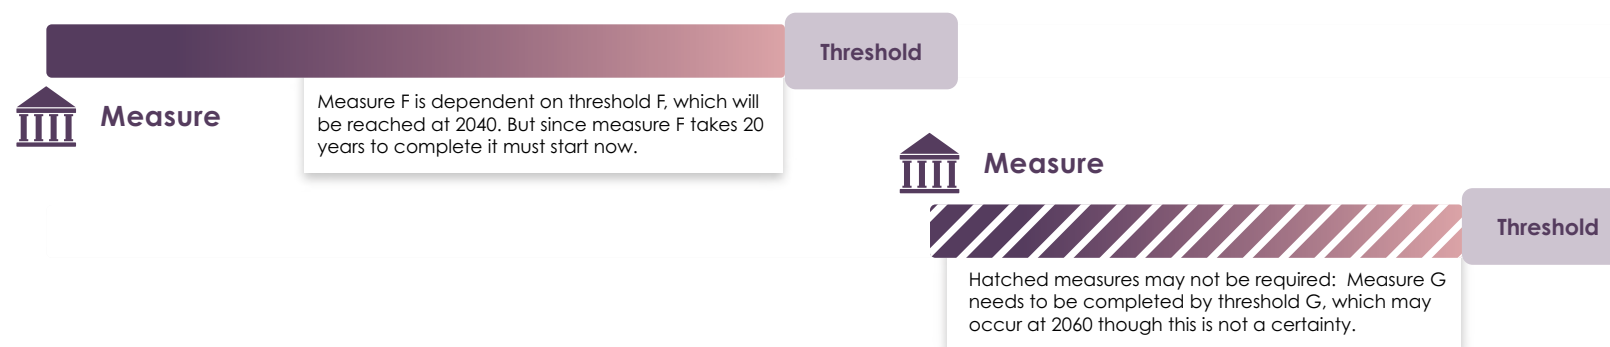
Threshold

Measure

Measure F is dependent on threshold F, which will be reached at 2040. But since measure F takes 20 years to complete it must start now.

Measure

Threshold

Hatched measures may not be required: Measure G needs to be completed by threshold G, which may occur at 2060 though this is not a certainty.